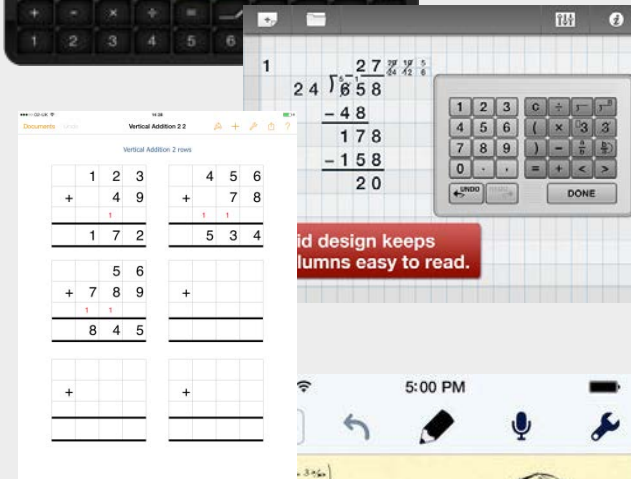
+ - × ÷ =
1 2 3 4 5 6

1

24 $\overline{)658}$ 27
−48
178
−158
20

1 2 3 C ÷
4 5 6 ( × 3
7 8 9 ) −
0 . = + < >
UNDO
DONE

id design keeps
lumns easy to read.

Documents
Vertical Addition 2 2

Vertical Addition 2 rows

| | 1 | 2 | 3 |
|---|---|---|---|
| + | | 4 | 9 |
| | | 1 | |
| | 1 | 7 | 2 |

| | 4 | 5 | 6 |
|---|---|---|---|
| + | | 7 | 8 |
| | 1 | 1 | |
| | 5 | 3 | 4 |

| | | 5 | 6 |
|---|---|---|---|
| + | 7 | 8 | 9 |
| | 1 | 1 | |
| | 8 | 4 | 5 |

| | | | |
|---|---|---|---|
| + | | | |
| | | | |
| | | | |

| | | | |
|---|---|---|---|
| + | | | |
| | | | |

| | | | |
|---|---|---|---|
| + | | | |
| | | | |

5:00 PM